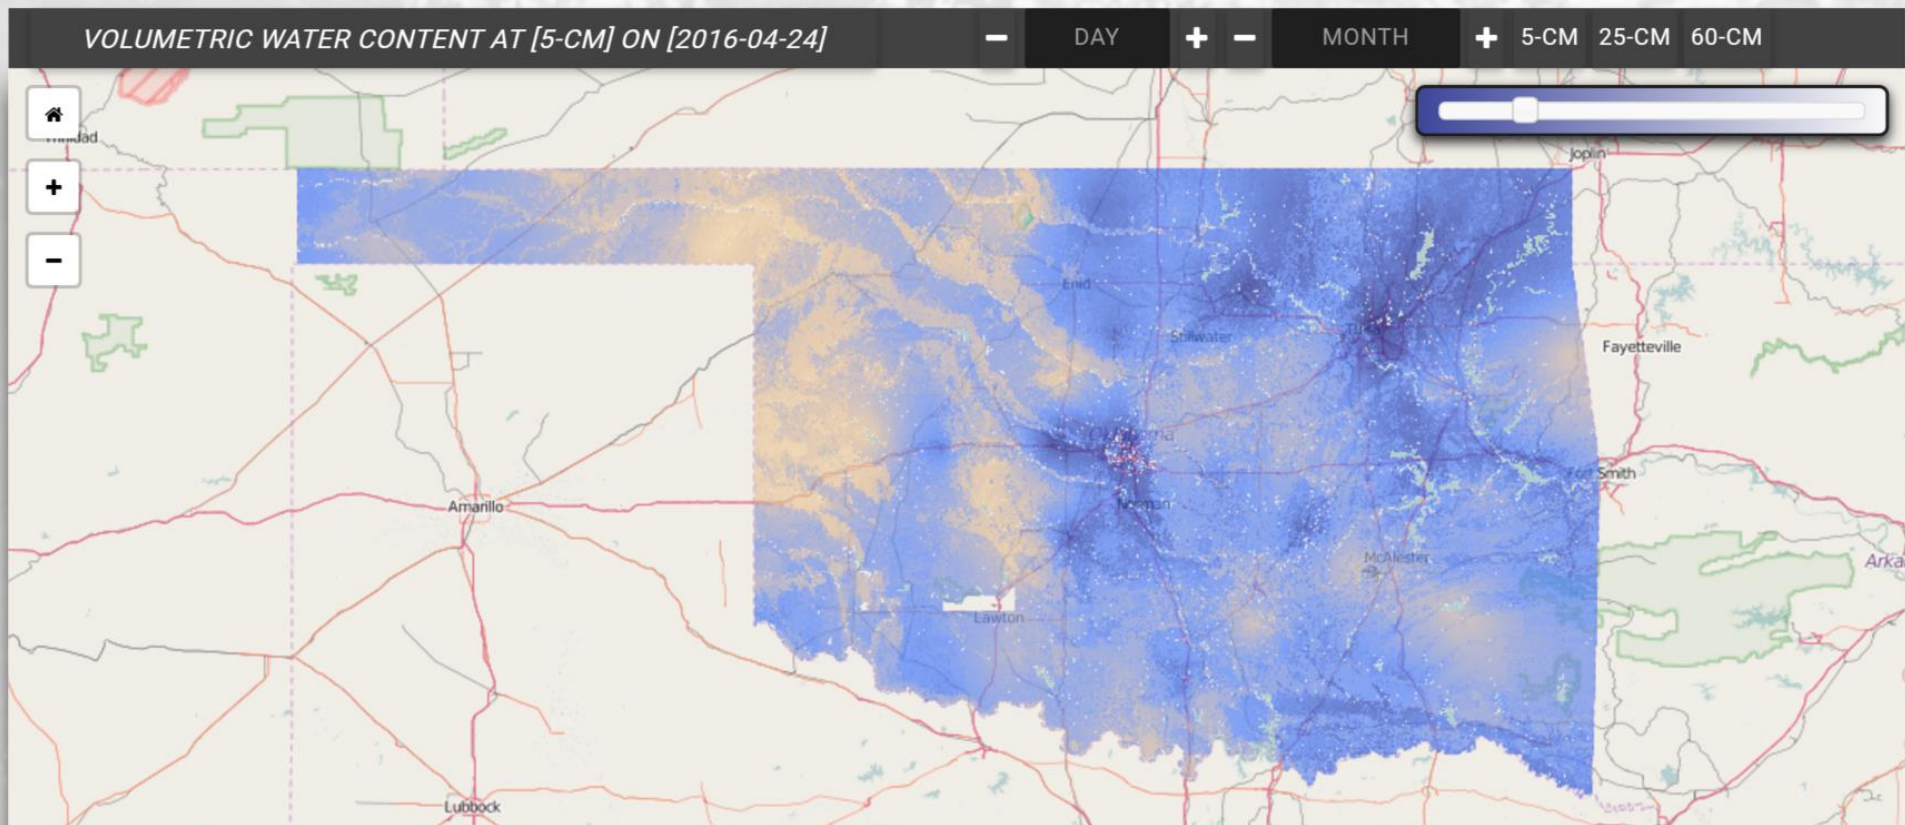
VOLUMETRIC WATER CONTENT AT [5-CM] ON [2016-04-24]

− DAY + − MONTH + 5-CM 25-CM 60-CM

+
−

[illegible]dad
Joplin
Enid
Stillwater
Tulsa
Fayetteville
Oklahoma
Fort Smith
Amarillo
Norman
McAlester
Arka
Lawton
Lubbock